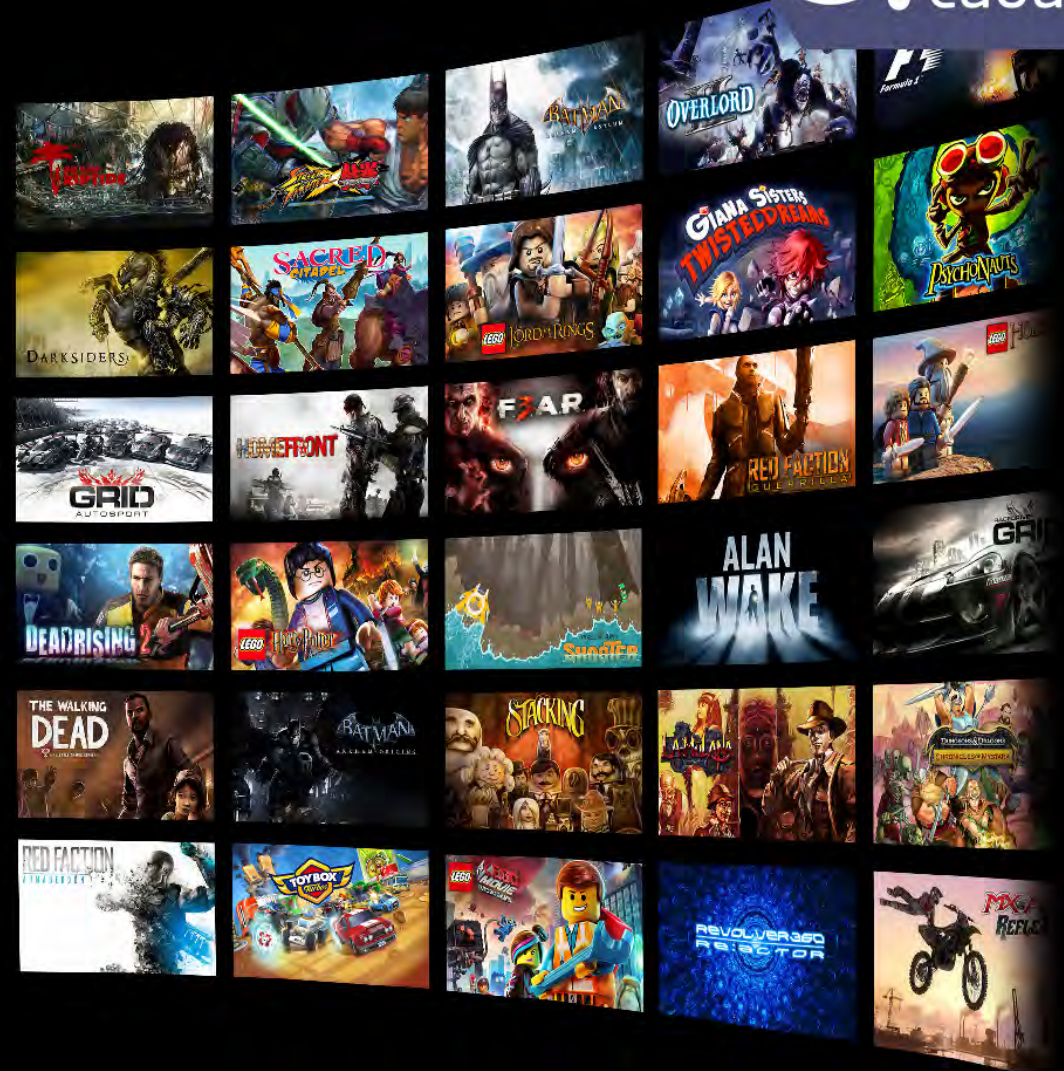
Dead Island RIPTIDE

Street Fighter X Tekken

BATMAN ARKHAM ASYLUM

OVERLORD II

Formula 1

DARKSIDERS

SACRED CITADEL

LEGO THE LORD OF THE RINGS

GIANA SISTERS TWISTED DREAMS

PSYCHONAUTS

GRID AUTOSPORT

HOMEFRONT

F.3.A.R

RED FACTION GUERRILLA

LEGO

DEADRISING 2

LEGO Harry Potter

SHOOTER

ALAN WAKE

GRID

THE WALKING DEAD

BATMAN ARKHAM ORIGINS

STACKING

RED FACTION ARMAGEDDON

TOYBOX TURBOS

LEGO MOVIE

REVOLVER360 RE:ACTOR

MX vs ATV REFLEX